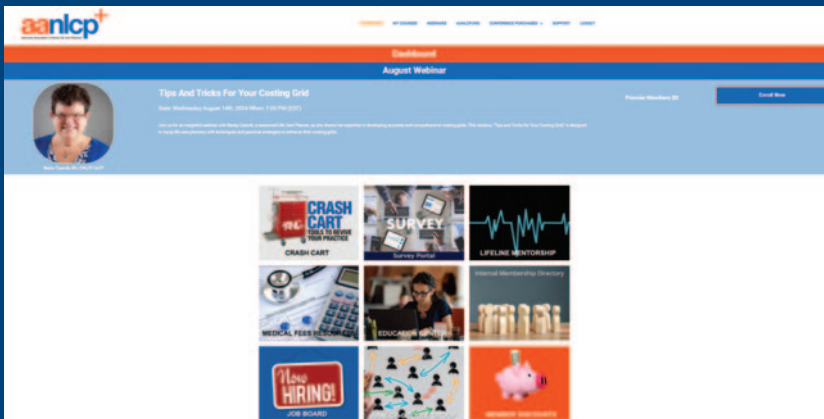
aanlcp

DASHBOARD MY COURSES WEBINARS QUALIFYING CONFERENCE PURCHASES SUPPORT LOGOUT

Dashboard

August Webinar

Tips And Tricks For Your Costing Grid

Date: Wednesday August 14th, 2024 When: 1:00 PM (EST)

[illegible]

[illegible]

Premier Members $0

Enroll Now

CRASH CART
TOOLS TO REVIVE YOUR PRACTICE
CRASH CART

SURVEY
Survey Portal

LIFELINE MENTORSHIP

MEDICAL FEES RESOURCES

EDUCATION CENTER

Internal Membership Directory

Now HIRING!
JOB BOARD

MEMBER DISCOUNTS